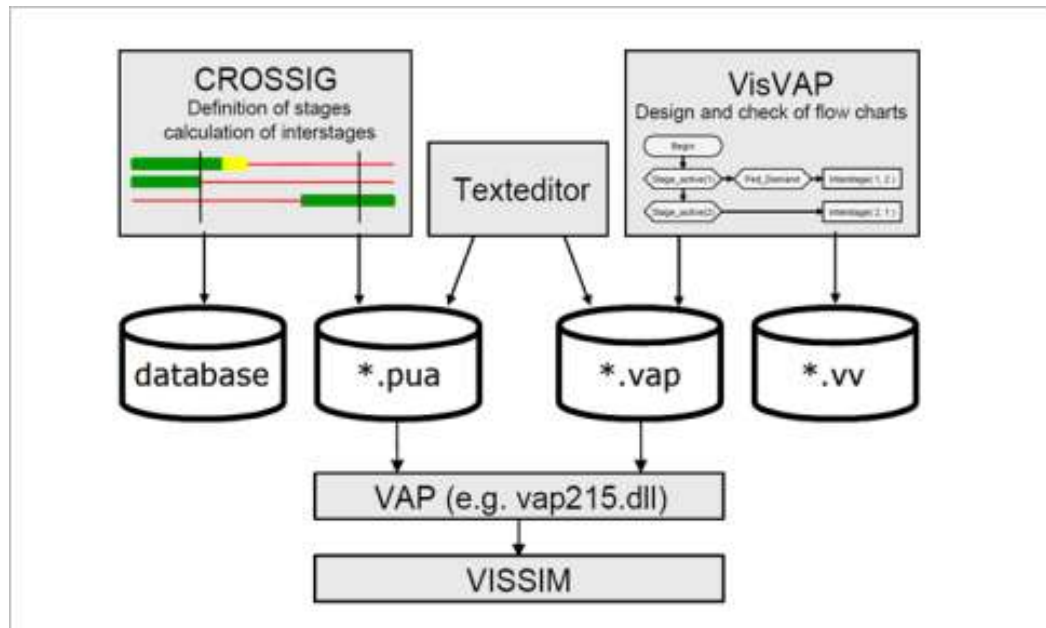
CROSSIG
Definition of stages calculation of interstages

Texteditor

VisVAP
Design and check of flow charts

Begin
Stage_active(1)
Ped_Demand
Interstage(1, 2)
Stage_active(2)
Interstage(2, 1)

database

*.pua

*.vap

*.vv

VAP (e.g. vap215.dll)

VISSIM